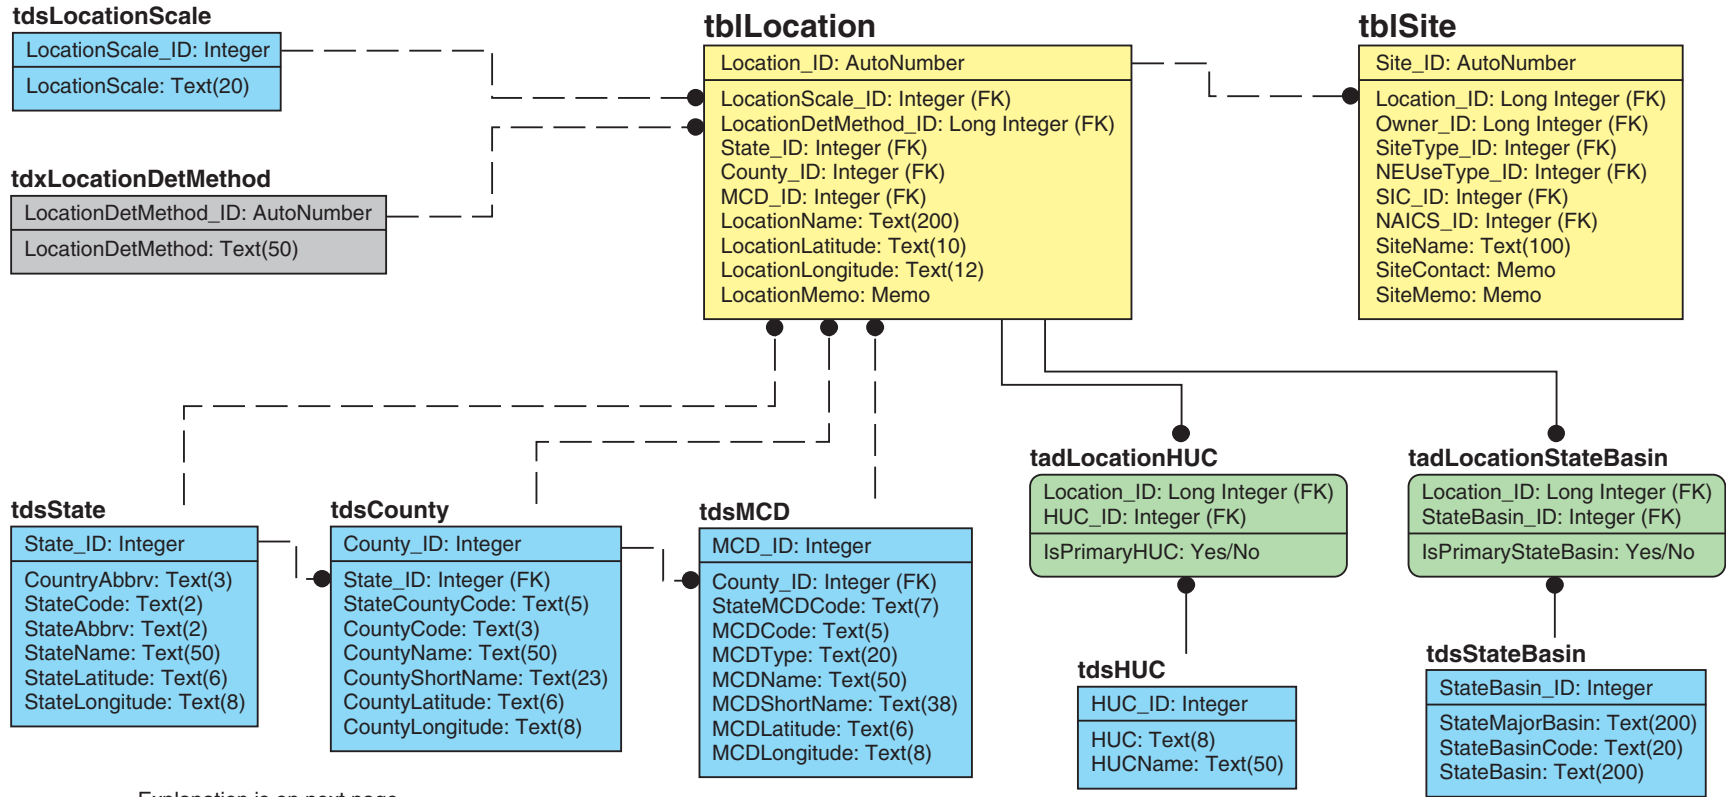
tdsLocationScale

LocationScale_ID: Integer

LocationScale: Text(20)

tblLocation

Location_ID: AutoNumber

LocationScale_ID: Integer (FK)
LocationDetMethod_ID: Long Integer (FK)
State_ID: Integer (FK)
County_ID: Integer (FK)
MCD_ID: Integer (FK)
LocationName: Text(200)
LocationLatitude: Text(10)
LocationLongitude: Text(12)
LocationMemo: Memo

tblSite

Site_ID: AutoNumber

Location_ID: Long Integer (FK)
Owner_ID: Long Integer (FK)
SiteType_ID: Integer (FK)
NEUseType_ID: Integer (FK)
SIC_ID: Integer (FK)
NAICS_ID: Integer (FK)
SiteName: Text(100)
SiteContact: Memo
SiteMemo: Memo

tdxLocationDetMethod

LocationDetMethod_ID: AutoNumber

LocationDetMethod: Text(50)

tadLocationHUC

Location_ID: Long Integer (FK)
HUC_ID: Integer (FK)

IsPrimaryHUC: Yes/No

tadLocationStateBasin

Location_ID: Long Integer (FK)
StateBasin_ID: Integer (FK)

IsPrimaryStateBasin: Yes/No

tdsState

State_ID: Integer

CountryAbbrv: Text(3)
StateCode: Text(2)
StateAbbrv: Text(2)
StateName: Text(50)
StateLatitude: Text(6)
StateLongitude: Text(8)

tdsCounty

County_ID: Integer

State_ID: Integer (FK)
StateCountyCode: Text(5)
CountyCode: Text(3)
CountyName: Text(50)
CountyShortName: Text(23)
CountyLatitude: Text(6)
CountyLongitude: Text(8)

tdsMCD

MCD_ID: Integer

County_ID: Integer (FK)
StateMCDCode: Text(7)
MCDCode: Text(5)
MCDType: Text(20)
MCDName: Text(50)
MCDShortName: Text(38)
MCDLatitude: Text(6)
MCDLongitude: Text(8)

tdsHUC

HUC_ID: Integer

HUC: Text(8)
HUCName: Text(50)

tdsStateBasin

StateBasin_ID: Integer

StateMajorBasin: Text(200)
StateBasinCode: Text(20)
StateBasin: Text(200)

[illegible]